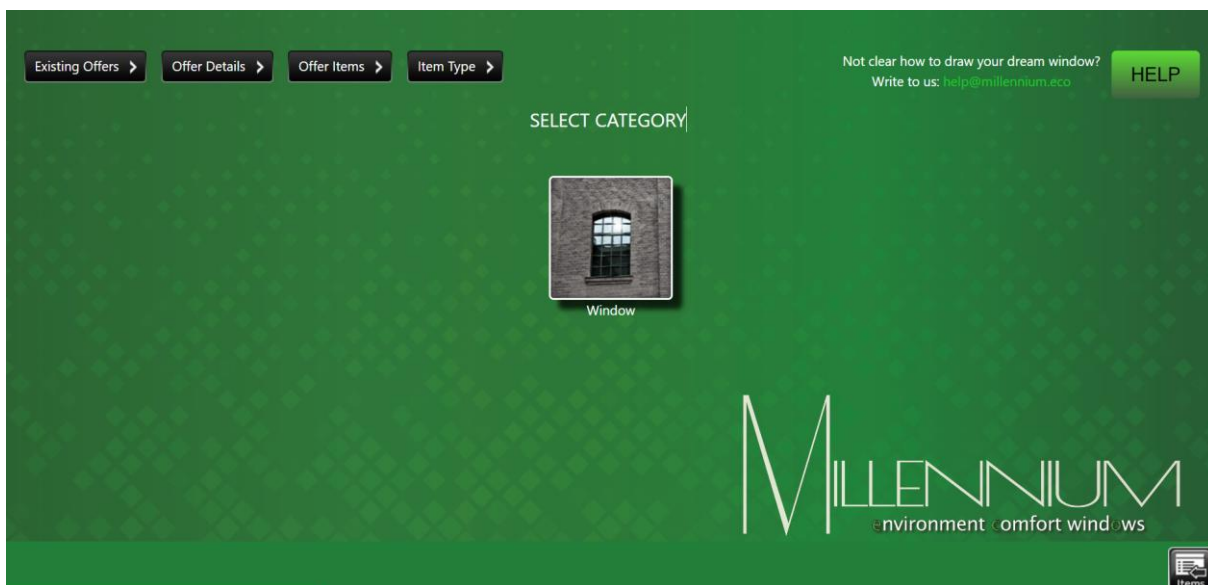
Existing Offers >
Offer Details >
Offer Items >
Item Type >

Not clear how to draw your dream window?
Write to us: help@millennium.eco

HELP

SELECT CATEGORY

Window

MILLENNIUM
environment comfort windows

Items